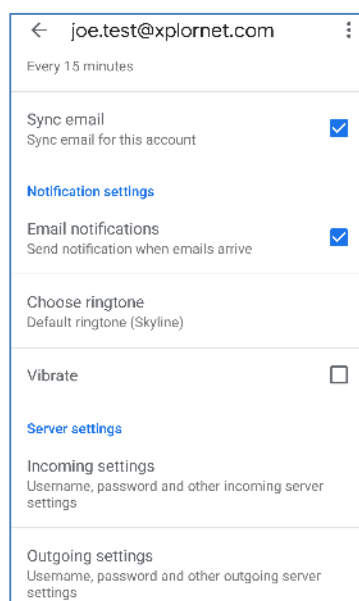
joe.test@xplornet.com

Every 15 minutes

Sync email
Sync email for this account

Notification settings

Email notifications
Send notification when emails arrive

Choose ringtone
Default ringtone (Skyline)

Vibrate

Server settings

Incoming settings
Username, password and other incoming server settings

Outgoing settings
Username, password and other outgoing server settings